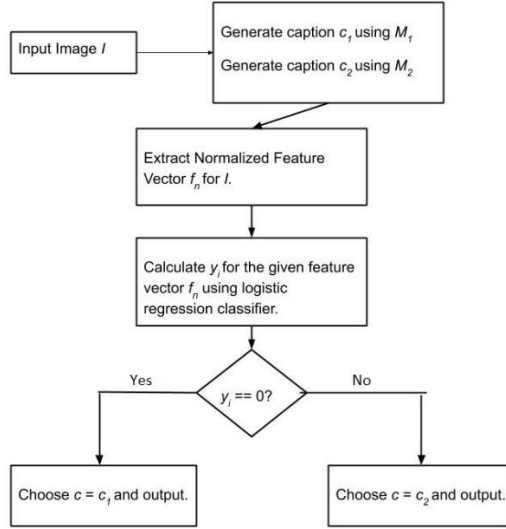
Input Image $I$

Generate caption $c_1$ using $M_1$

Generate caption $c_2$ using $M_2$

Extract Normalized Feature Vector $f_n$ for $I$.

Calculate $y_i$ for the given feature vector $f_n$ using logistic regression classifier.

$y_i$ == 0?

Yes

No

Choose $c = c_1$ and output.

Choose $c = c_2$ and output.